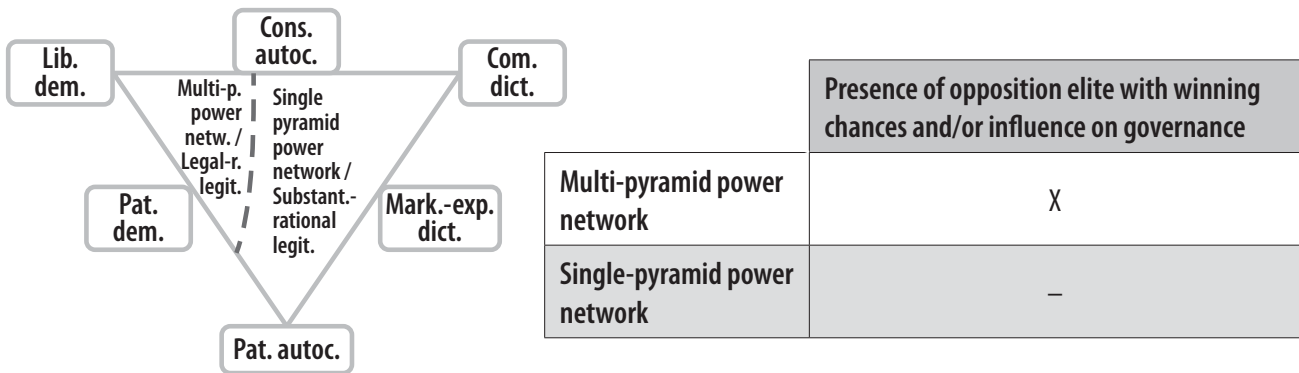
Cons. autoc.

Lib. dem.

Com. dict.

Multi-p. power netw. / Legal-r. legit.

Single pyramid power network / Substant.-rational legit.

Pat. dem.

Mark.-exp. dict.

Pat. autoc.

| | Presence of opposition elite with winning chances and/or influence on governance |
|---|---|
| Multi-pyramid power network | X |
| Single-pyramid power network | – |